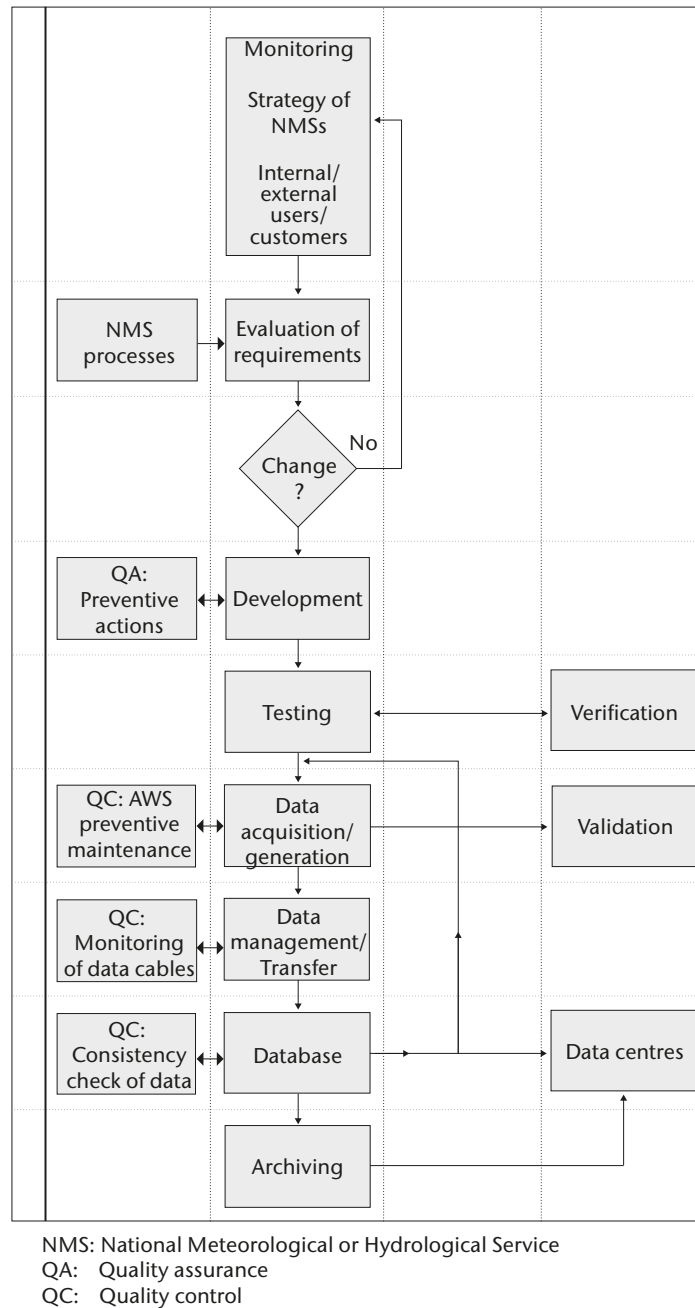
Monitoring

Strategy of NMSs

Internal/ external users/ customers

NMS processes

Evaluation of requirements

Change ?

No

QA: Preventive actions

Development

Testing

Verification

QC: AWS preventive maintenance

Data acquisition/ generation

Validation

QC: Monitoring of data cables

Data management/ Transfer

QC: Consistency check of data

Database

Data centres

Archiving

NMS: National Meteorological or Hydrological Service
QA: Quality assurance
QC: Quality control